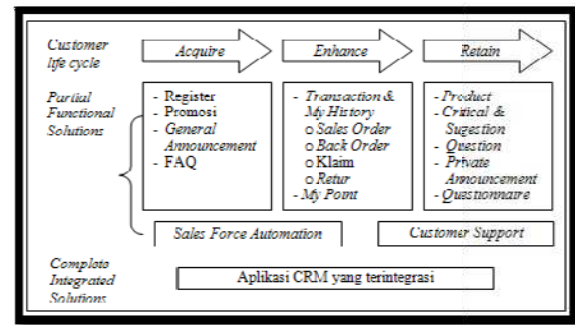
Customer life cycle

Acquire

Enhance

Retain

Partial Functional Solutions

- Register
- Promosi
- General Announcement
- FAQ

- Transaction & My History
o Sales Order
o Back Order
o Klaim
o Retur
- My Point

- Product
- Critical & Sugestion
- Question
- Private Announcement
- Questionnaire

Sales Force Automation

Customer Support

Complete Integrated Solutions

Aplikasi CRM yang terintegrasi